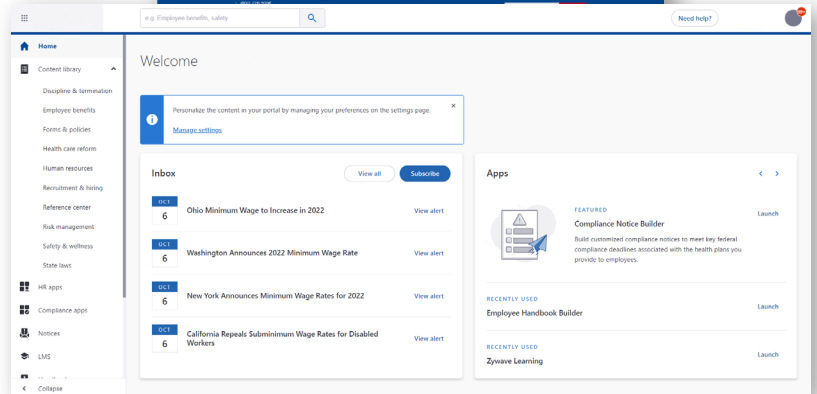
e.g. Employee benefits, safety

Need help?

99+

Home

Content library

Discipline & termination

Employee benefits

Forms & policies

Health care reform

Human resources

Recruitment & hiring

Reference center

Risk management

Safety & wellness

State laws

HR apps

Compliance apps

Notices

LMS

Collapse

Welcome

Personalize the content in your portal by managing your preferences on the settings page.

Manage settings

Inbox

View all

Subscribe

OCT 6 Ohio Minimum Wage to Increase in 2022 View alert

OCT 6 Washington Announces 2022 Minimum Wage Rate View alert

OCT 6 New York Announces Minimum Wage Rates for 2022 View alert

OCT 6 California Repeals Subminimum Wage Rates for Disabled Workers View alert

Apps

FEATURED

Compliance Notice Builder

Build customized compliance notices to meet key federal compliance deadlines associated with the health plans you provide to employees.

Launch

RECENTLY USED

Employee Handbook Builder

Launch

RECENTLY USED

Zywave Learning

Launch